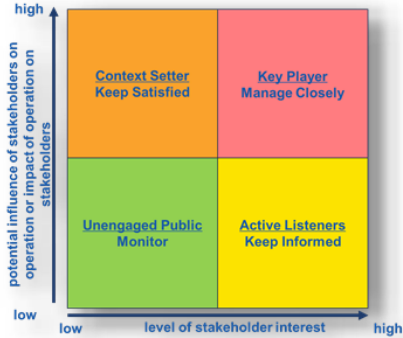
high

potential influence of stakeholders on operation or impact of operation on stakeholders

Context Setter
Keep Satisfied

Key Player
Manage Closely

Unengaged Public
Monitor

Active Listeners
Keep Informed

low

low

level of stakeholder interest

high